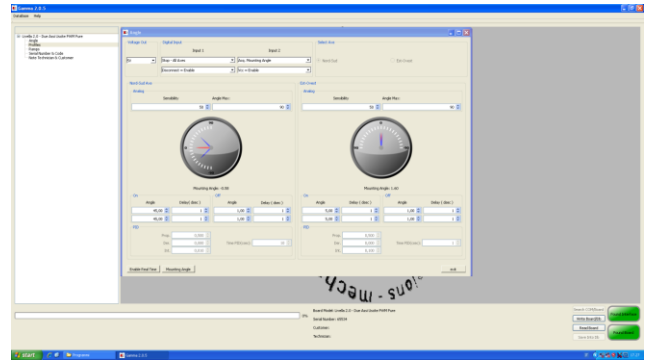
Isamos 2.0.5

Datations Help

Angle

Voltage Out

Digital Input

Input 1

Input 2

Select Axis

Disconnect = Enable

Angle Max

Mounting Angle: 0.00

Mounting Angle: 1.60

On

Off

Angle

Delay

PID

Prop.

Der.

Int.

Enable Fwd Time

Mounting Angle

Exit

Board Model

Serial Number

Customer

Technician

Read Board

Write Board

Save Info

start